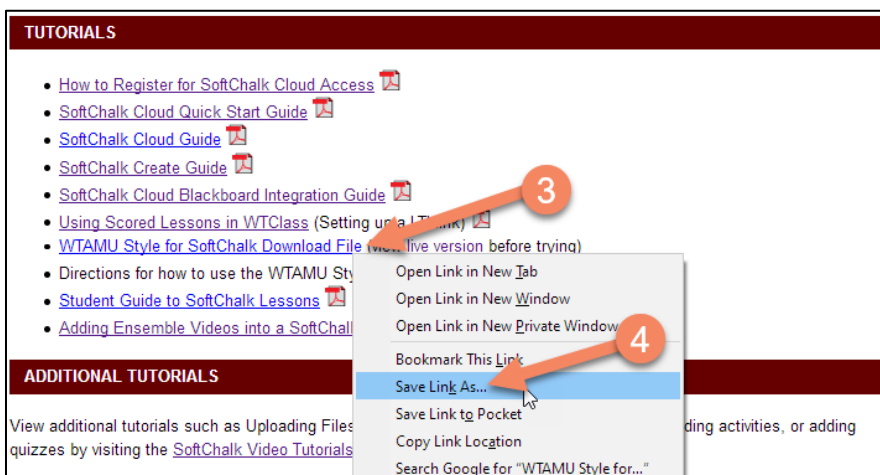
TUTORIALS

- How to Register for SoftChalk Cloud Access
- SoftChalk Cloud Quick Start Guide
- SoftChalk Cloud Guide
- SoftChalk Create Guide
- SoftChalk Cloud Blackboard Integration Guide
- Using Scored Lessons in WTClass (Setting up a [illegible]
- WTAMU Style for SoftChalk Download File ([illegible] live version before trying)
- Directions for how to use the WTAMU Sty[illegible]
- Student Guide to SoftChalk Lessons
- Adding Ensemble Videos into a SoftChal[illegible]

3

Open Link in New Tab
Open Link in New Window
Open Link in New Private Window
Bookmark This Link
Save Link As...
Save Link to Pocket
Copy Link Location
Search Google for "WTAMU Style for..."

4

ADDITIONAL TUTORIALS

View additional tutorials such as Uploading Files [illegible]ding activities, or adding quizzes by visiting the SoftChalk Video Tutorials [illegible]